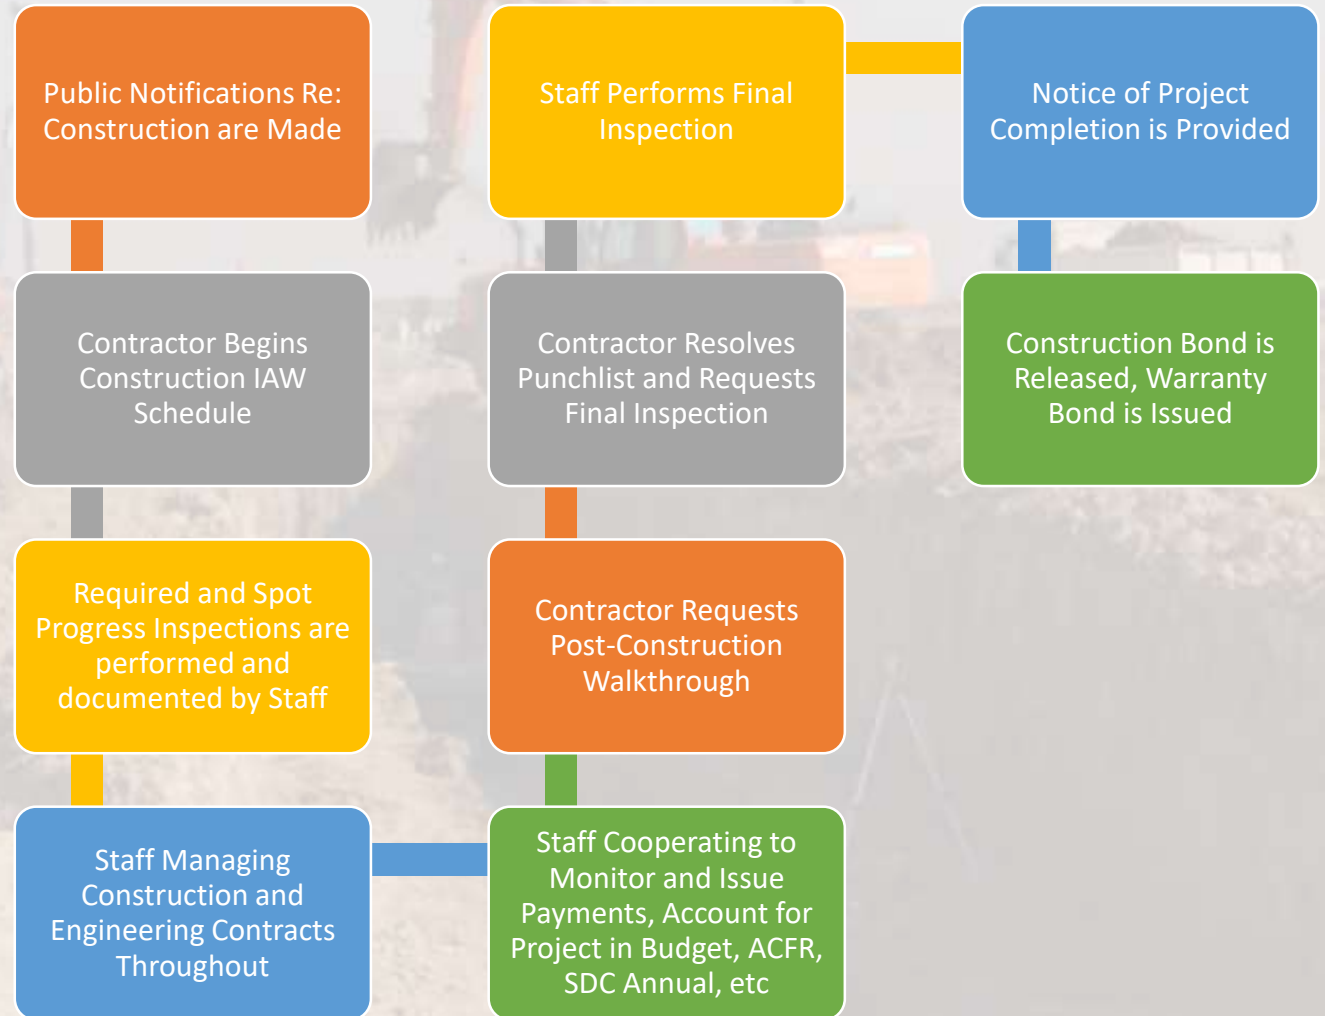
Public Notifications Re: Construction are Made

Contractor Begins Construction IAW Schedule

Required and Spot Progress Inspections are performed and documented by Staff

Staff Managing Construction and Engineering Contracts Throughout

Staff Cooperating to Monitor and Issue Payments, Account for Project in Budget, ACFR, SDC Annual, etc

Contractor Requests Post-Construction Walkthrough

Contractor Resolves Punchlist and Requests Final Inspection

Staff Performs Final Inspection

Notice of Project Completion is Provided

Construction Bond is Released, Warranty Bond is Issued